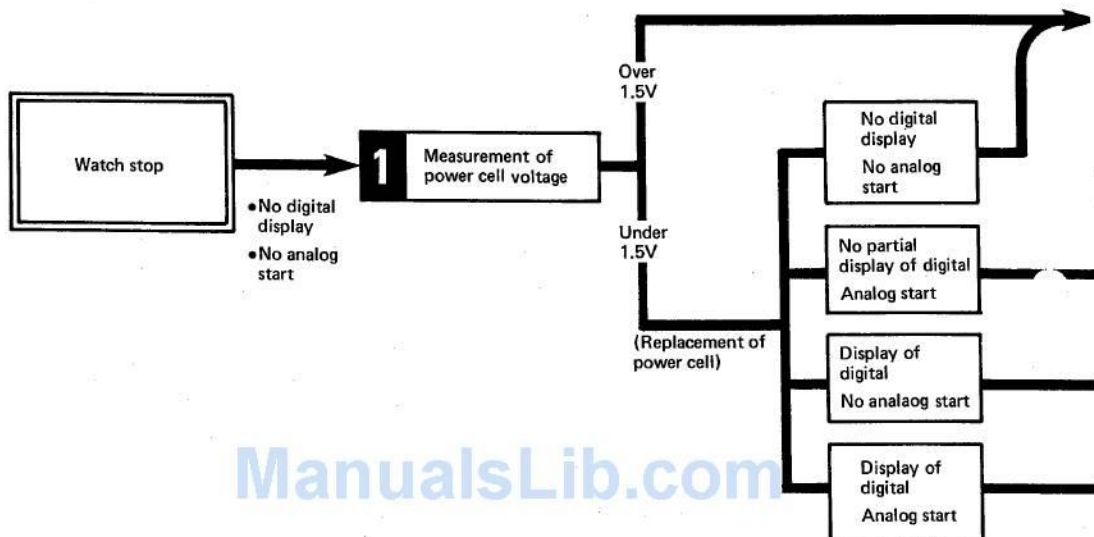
Watch stop

•No digital display
•No analog start

1 Measurement of power cell voltage

Over 1.5V

Under 1.5V

(Replacement of power cell)

No digital display
No analog start

No partial display of digital
Analog start

Display of digital
No analaog start

Display of digital
Analog start

ManualsLib.com